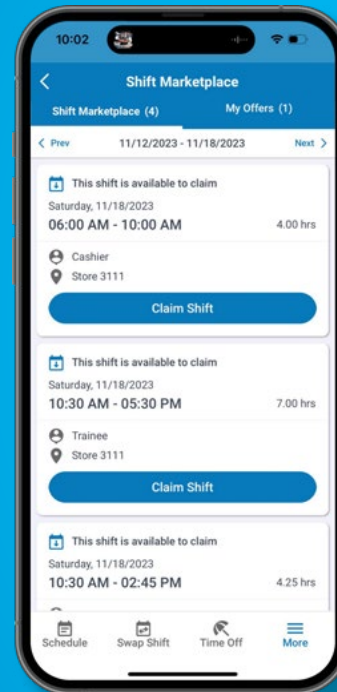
10:02

Shift Marketplace

Shift Marketplace (4)

My Offers (1)

Prev

11/12/2023 - 11/18/2023

Next

This shift is available to claim

Saturday, 11/18/2023

06:00 AM - 10:00 AM

4.00 hrs

Cashier

Store 3111

Claim Shift

This shift is available to claim

Saturday, 11/18/2023

10:30 AM - 05:30 PM

7.00 hrs

Trainee

Store 3111

Claim Shift

This shift is available to claim

Saturday, 11/18/2023

10:30 AM - 02:45 PM

4.25 hrs

Schedule

Swap Shift

Time Off

More